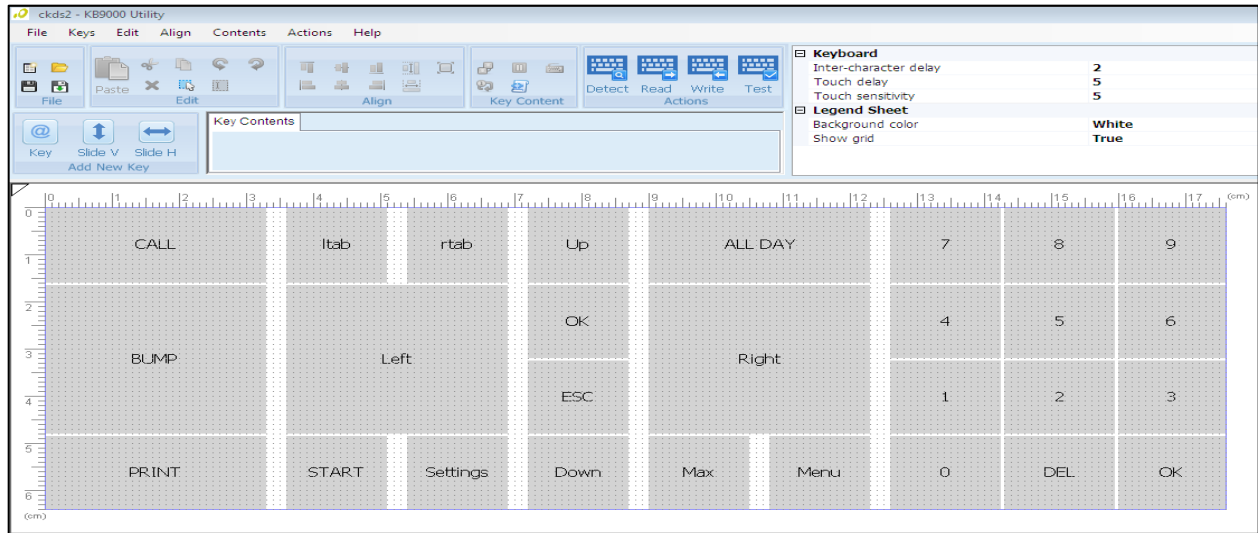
ckds2 - KB9000 Utility

File Keys Edit Align Contents Actions Help

Paste
File Edit Align Key Content
Detect Read Write Test
Actions

Key Slide V Slide H
Add New Key

Key Contents

| ⊟ Keyboard | |
|---|---|
| Inter-character delay | 2 |
| Touch delay | 5 |
| Touch sensitivity | 5 |
| ⊟ Legend Sheet | |
| Background color | White |
| Show grid | True |

0 1 2 3 4 5 6 7 8 9 10 11 12 13 14 15 16 17 (cm)

0 1 2 3 4 5 6 (cm)

CALL ltab rtab Up ALL DAY 7 8 9

OK 4 5 6

BUMP Left Right

ESC 1 2 3

PRINT START Settings Down Max Menu 0 DEL OK